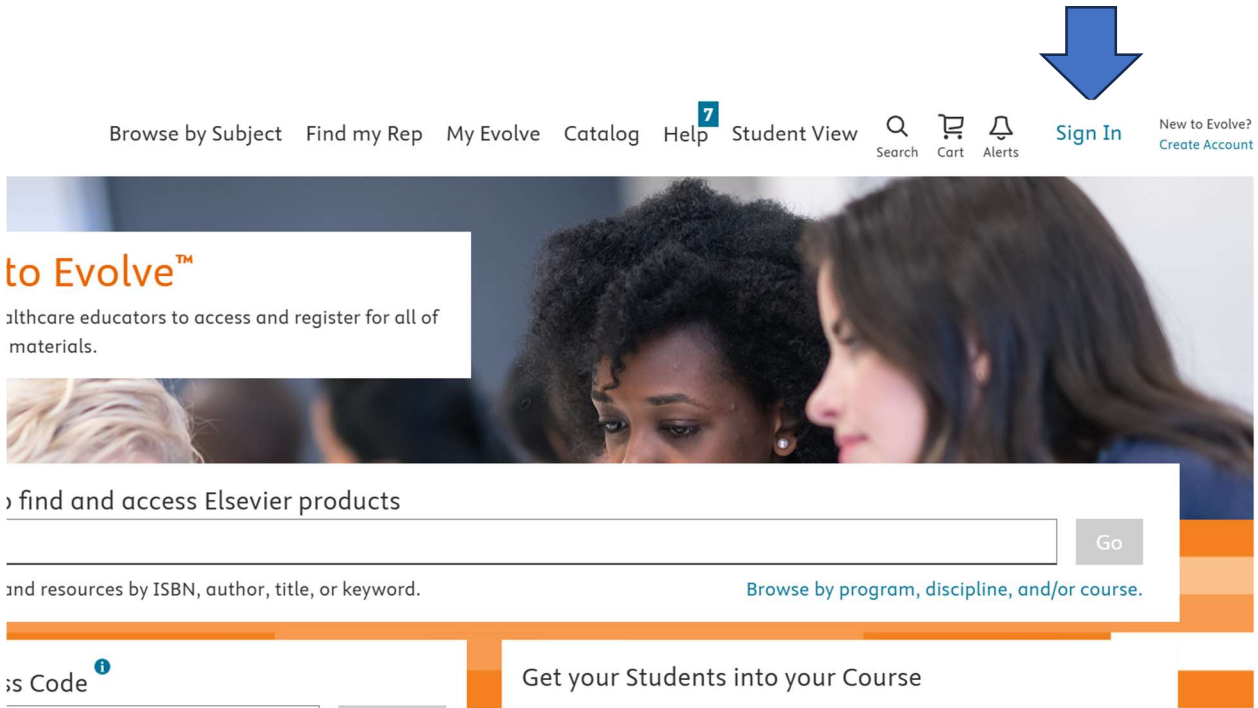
Browse by Subject Find my Rep My Evolve Catalog Help 7 Student View Search Cart Alerts Sign In New to Evolve? Create Account

to Evolve™
althcare educators to access and register for all of materials.

find and access Elsevier products

Go

and resources by ISBN, author, title, or keyword.

Browse by program, discipline, and/or course.

ss Code

Get your Students into your Course